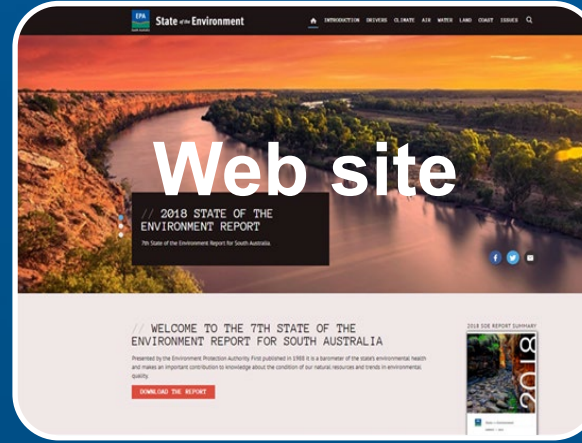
EPA State of the Environment

INTRODUCTION DRIVERS CLIMATE AIR WATER LAND COAST ISSUES

Web site

// 2018 STATE OF THE ENVIRONMENT REPORT

7th State of the Environment Report for South Australia

// WELCOME TO THE 7TH STATE OF THE ENVIRONMENT REPORT FOR SOUTH AUSTRALIA

Presented by the Environment Protection Authority. First published in 1988 it is a barometer of the state's environmental health and makes an important contribution to knowledge about the condition of our natural resources and trends in environmental quality.

DOWNLOAD THE REPORT

2018 SOE REPORT SUMMARY

2018